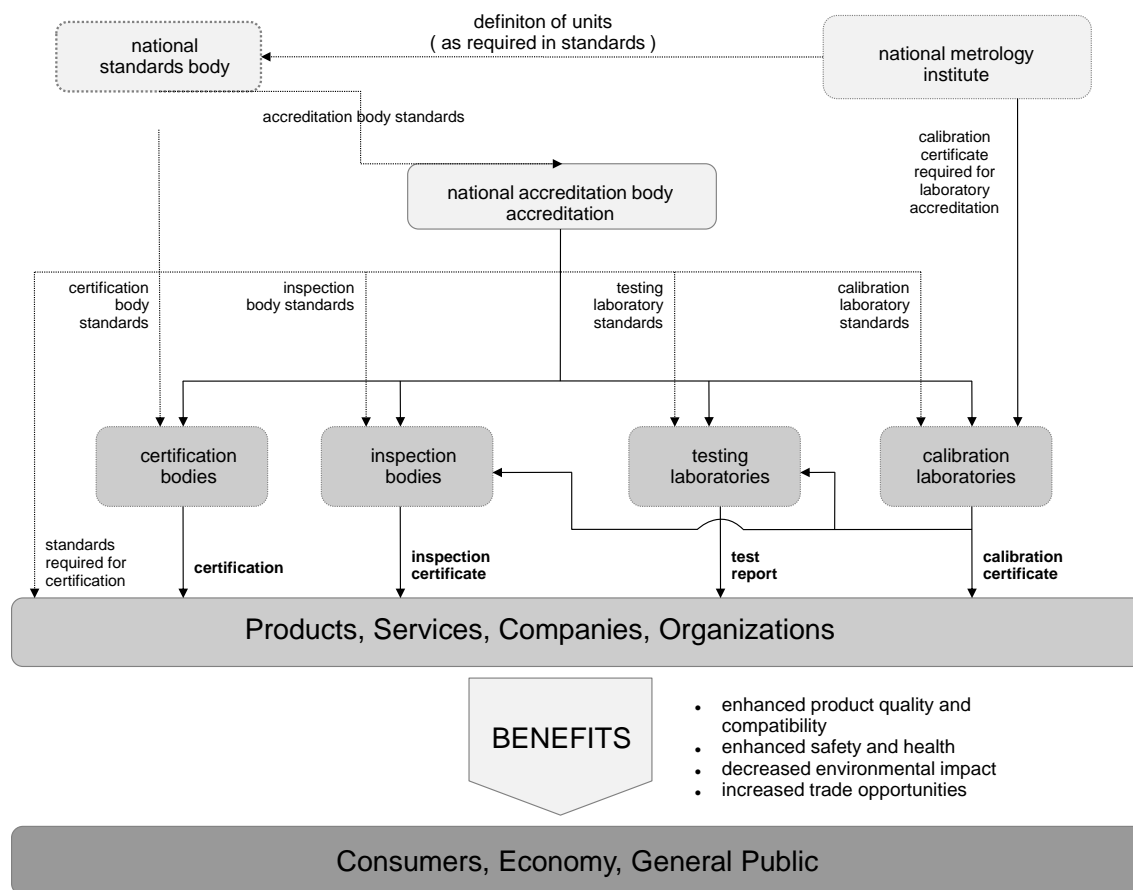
national standards body

definiton of units
( as required in standards )

national metrology institute

accreditation body standards

national accreditation body accreditation

calibration certificate required for laboratory accreditation

certification body standards

inspection body standards

testing laboratory standards

calibration laboratory standards

certification bodies

inspection bodies

testing laboratories

calibration laboratories

standards required for certification

**certification**

**inspection certificate**

**test report**

**calibration certificate**

Products, Services, Companies, Organizations

BENEFITS

- enhanced product quality and compatibility
- enhanced safety and health
- decreased environmental impact
- increased trade opportunities

Consumers, Economy, General Public